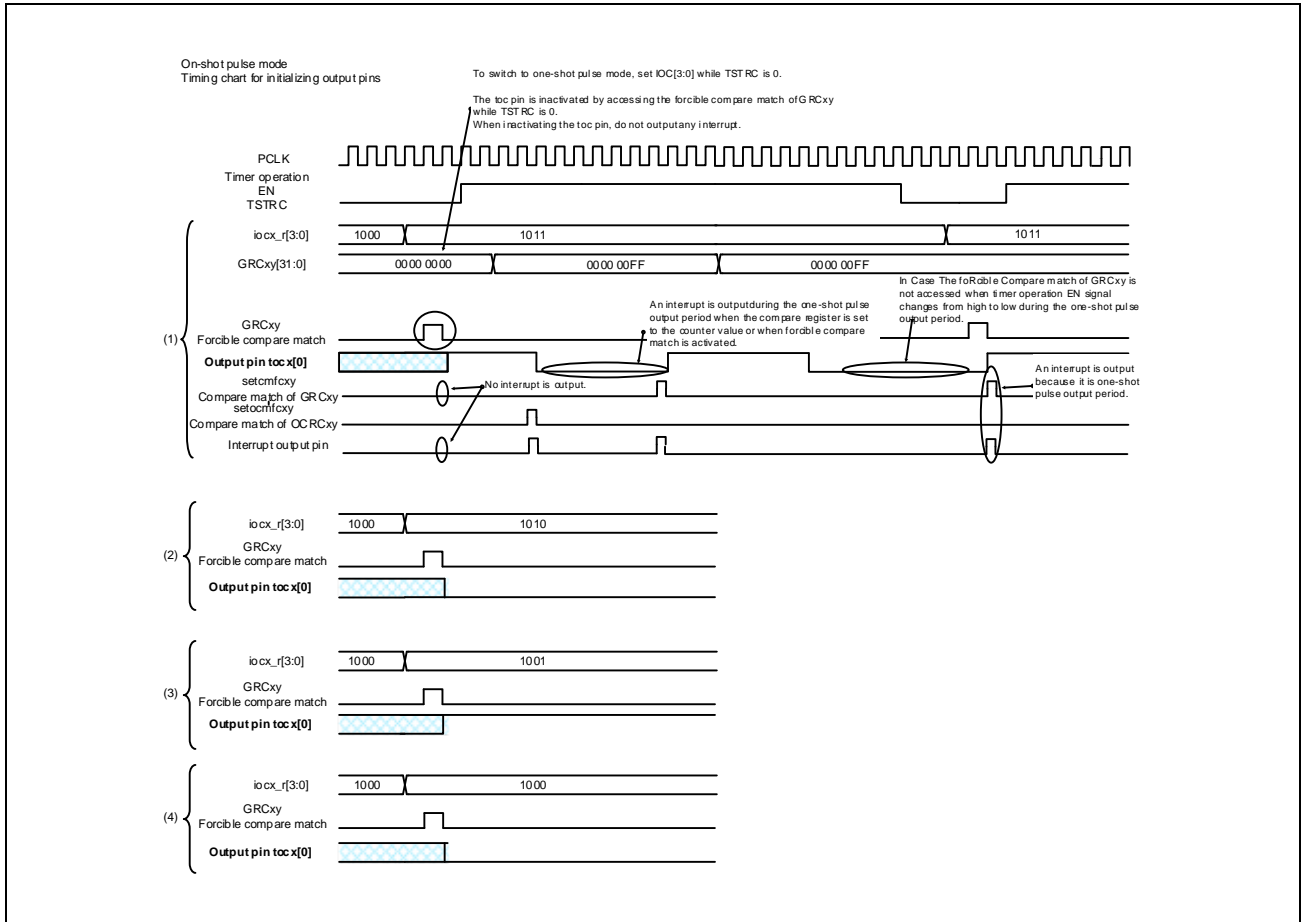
On-shot pulse mode
Timing chart for initializing output pins

To switch to one-shot pulse mode, set IOC[3:0] while TSTRC is 0.

The toc pin is inactivated by accessing the forcible compare match of GRCxy while TSTRC is 0.
When inactivating the toc pin, do not outputany interrupt.

PCLK
Timer operation
EN
TSTRC

(1)
iocx_r[3:0] 1000 1011 1011
GRCxy[31:0] 0000 0000 0000 00FF 0000 00FF
GRCxy
Forcible compare match
Output pin tocx[0]
setcmfcxy
Compare match of GRCxy
setocmfcxy
Compare match of OCRCxy
Interrupt output pin

No interrupt is output.

An interrupt is outputduring the one-shot pulse output period when the compare register is set to the counter value or when forcible compare match is activated.

In Case The foRcible Compare match of GRCxy is not accessed when timer operation EN signal changes from high to low during the one-shot pulse output period.

An interrupt is output because it is one-shot pulse output period.

(2)
iocx_r[3:0] 1000 1010
GRCxy
Forcible compare match
Output pin tocx[0]

(3)
iocx_r[3:0] 1000 1001
GRCxy
Forcible compare match
Output pin tocx[0]

(4)
iocx_r[3:0] 1000 1000
GRCxy
Forcible compare match
Output pin tocx[0]